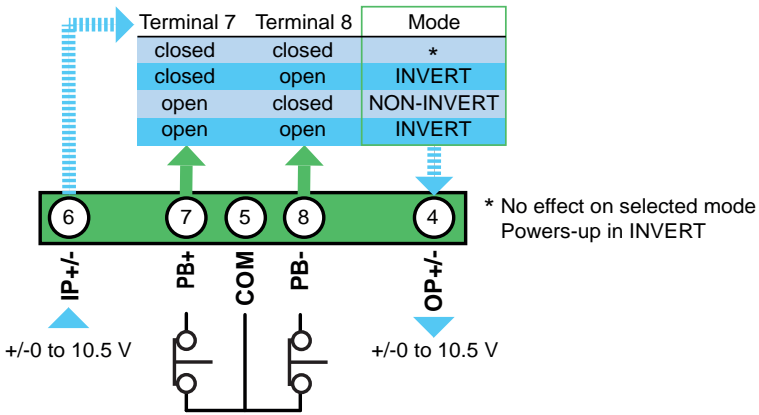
| Terminal 7 | Terminal 8 | Mode |
|---|---|---|
| closed | closed | * |
| closed | open | INVERT |
| open | closed | NON-INVERT |
| open | open | INVERT |

6 7 5 8 4

* No effect on selected mode
Powers-up in INVERT

IP+/-
PB+
COM
PB-
OP+/-

+/-0 to 10.5 V

+/-0 to 10.5 V